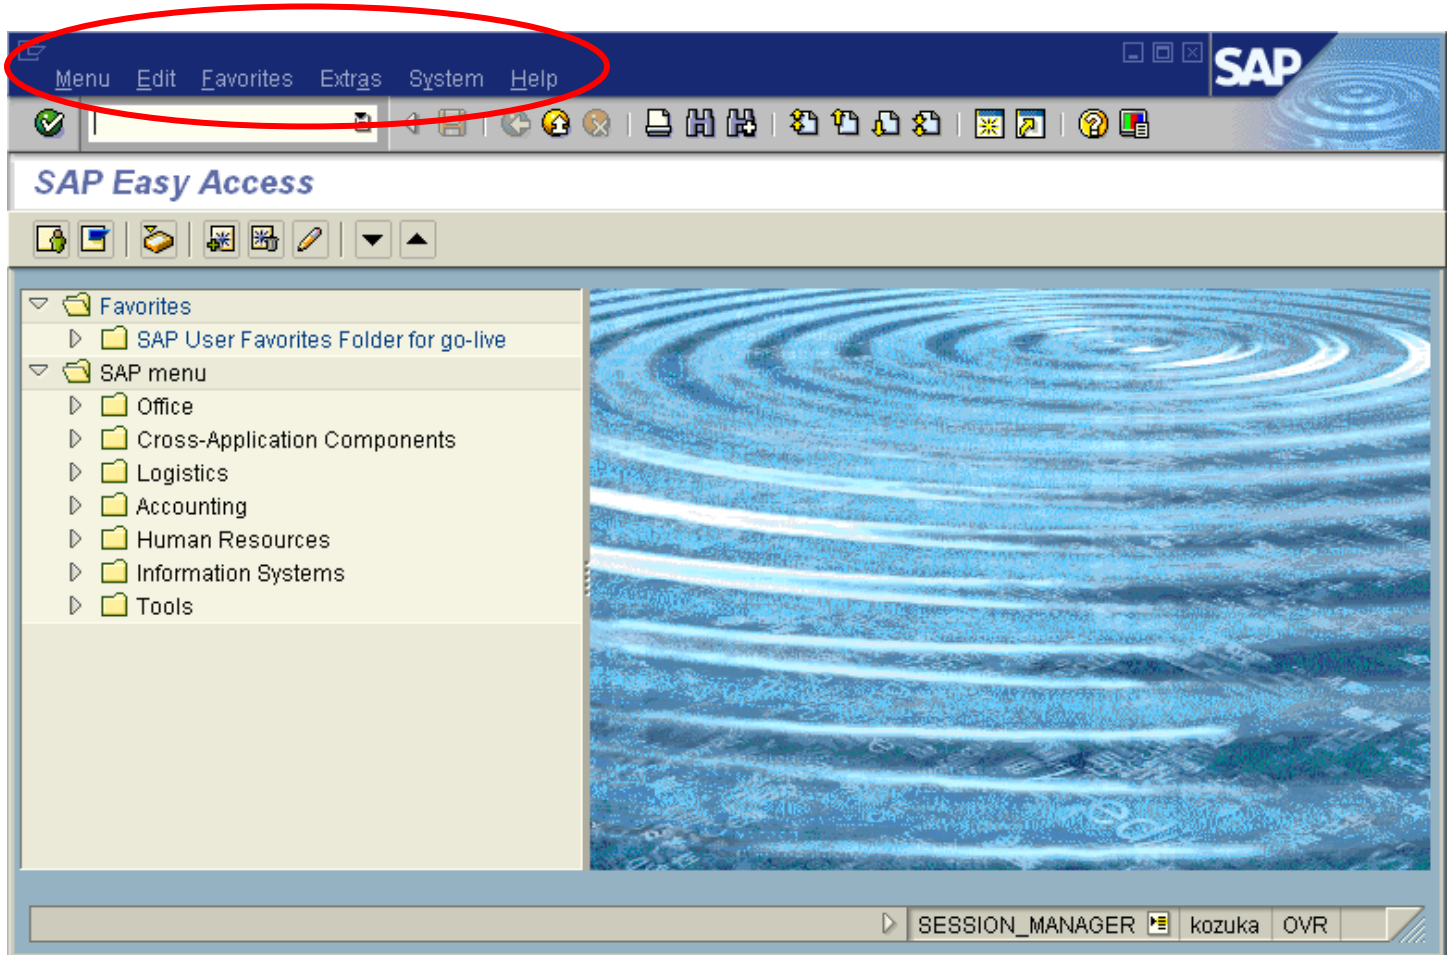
Menu Edit Favorites Extras System Help

SAP

SAP Easy Access

Favorites
SAP User Favorites Folder for go-live
SAP menu
Office
Cross-Application Components
Logistics
Accounting
Human Resources
Information Systems
Tools

SESSION_MANAGER kozuka OVR